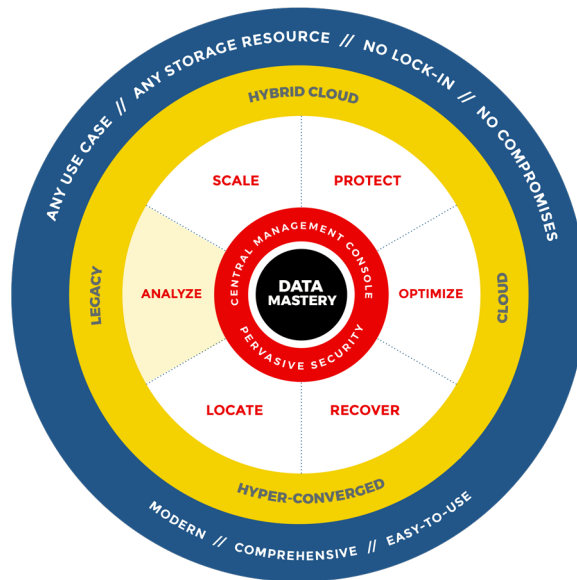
ANY USE CASE // ANY STORAGE RESOURCE // NO LOCK-IN // NO COMPROMISES

HYBRID CLOUD

LEGACY

CLOUD

HYPER-CONVERGED

SCALE

PROTECT

ANALYZE

OPTIMIZE

LOCATE

RECOVER

CENTRAL MANAGEMENT CONSOLE

PERVASIVE SECURITY

DATA MASTERY

MODERN // COMPREHENSIVE // EASY-TO-USE